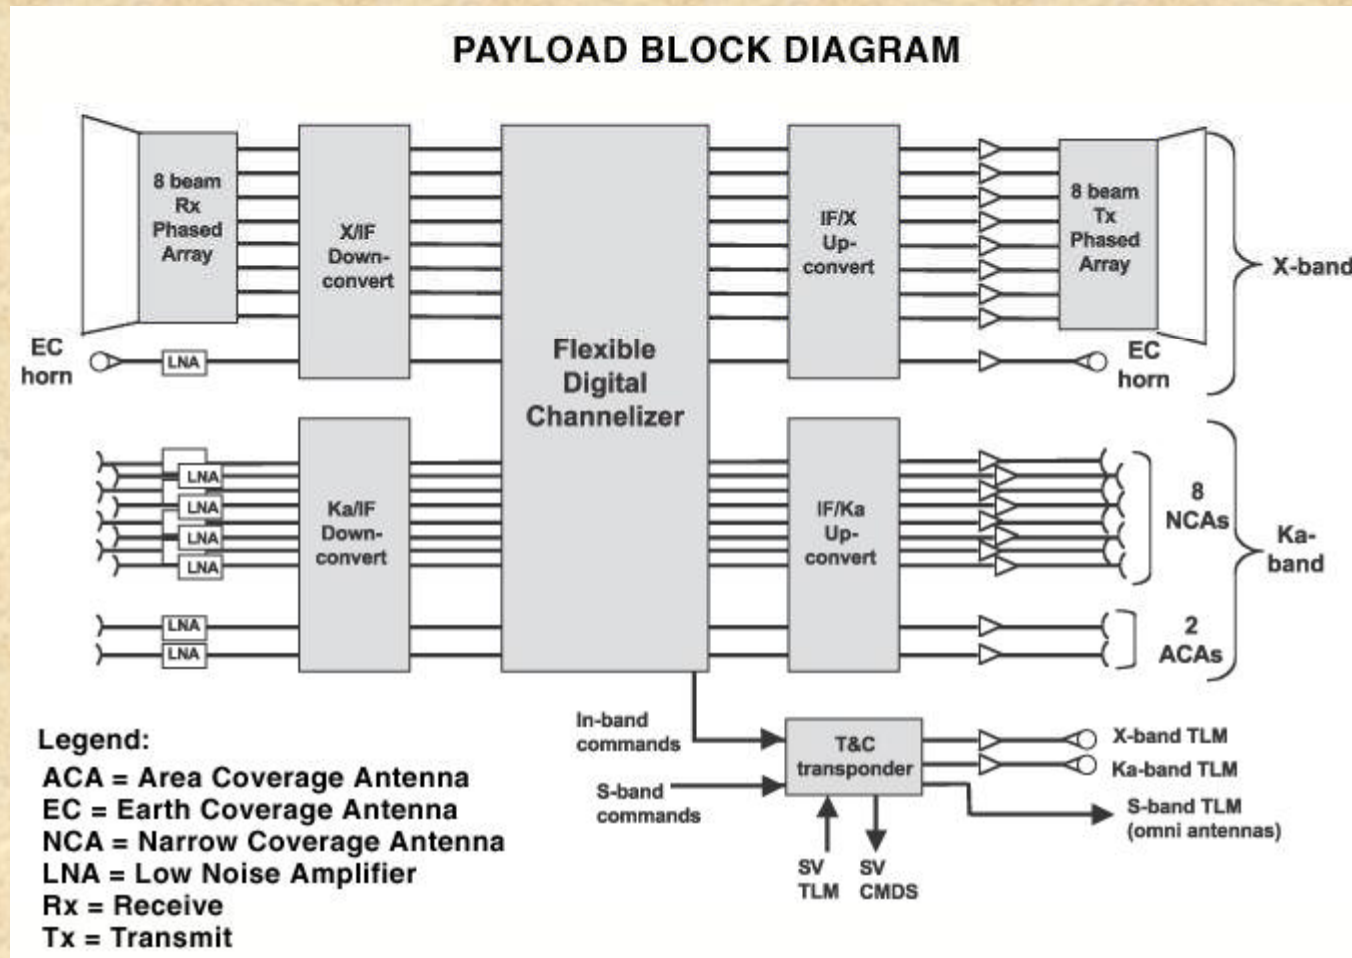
PAYLOAD BLOCK DIAGRAM

8 beam Rx Phased Array

X/IF Down-convert

Flexible Digital Channelizer

IF/X Up-convert

8 beam Tx Phased Array

X-band

EC horn

LNA

EC horn

LNA
LNA
LNA
LNA

Ka/IF Down-convert

IF/Ka Up-convert

8 NCAs

Ka-band

LNA
LNA

2 ACAs

In-band commands

S-band commands

T&C transponder

X-band TLM

Ka-band TLM

S-band TLM (omni antennas)

SV TLM

SV CMDS

Legend:
ACA = Area Coverage Antenna
EC = Earth Coverage Antenna
NCA = Narrow Coverage Antenna
LNA = Low Noise Amplifier
Rx = Receive
Tx = Transmit